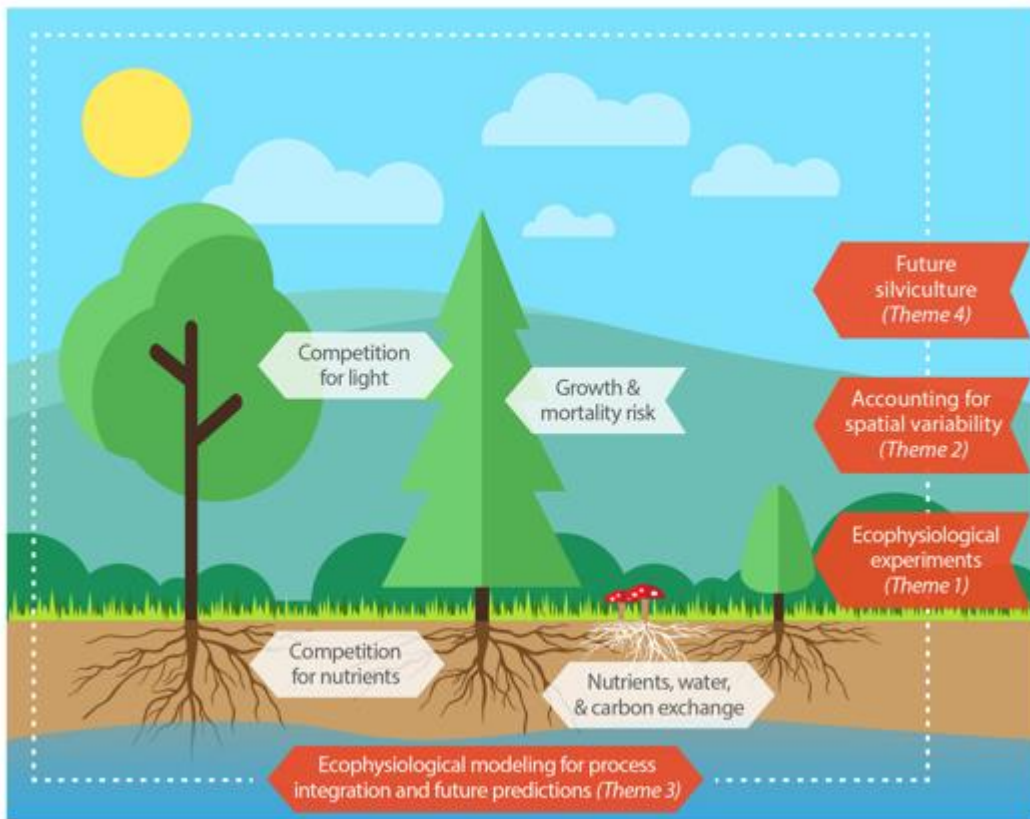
Competition for light

Growth & mortality risk

Future silviculture (Theme 4)

Accounting for spatial variability (Theme 2)

Ecophysiological experiments (Theme 1)

Competition for nutrients

Nutrients, water, & carbon exchange

Ecophysiological modeling for process integration and future predictions (Theme 3)